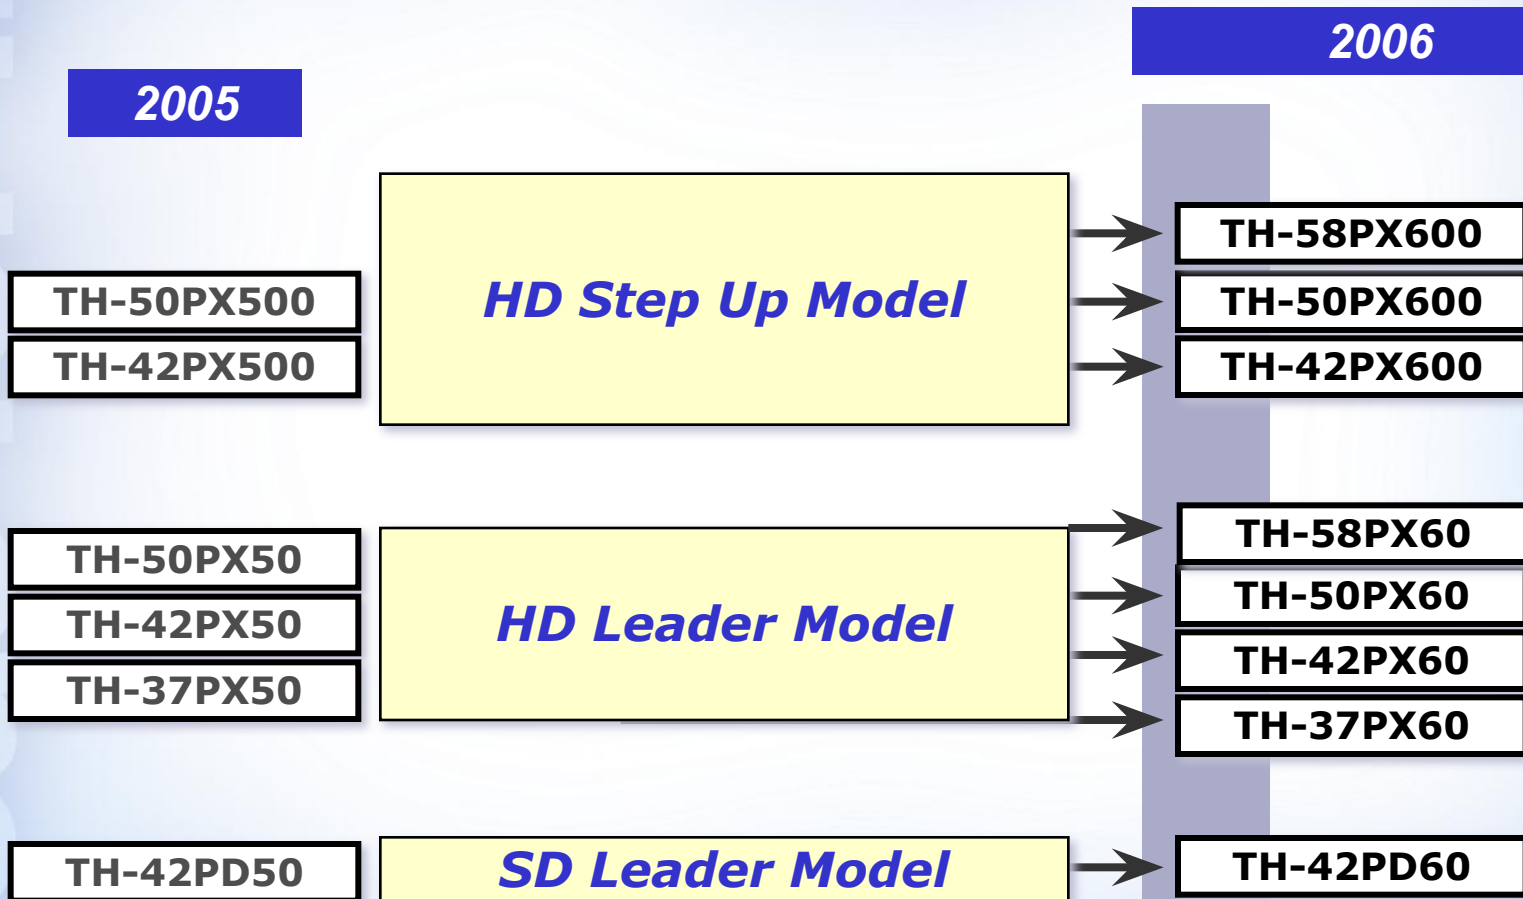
2006

2005

TH-58PX600

TH-50PX500

HD Step Up Model

TH-50PX600

TH-42PX500

TH-42PX600

TH-58PX60

TH-50PX50

TH-50PX60

TH-42PX50

HD Leader Model

TH-42PX60

TH-37PX50

TH-37PX60

TH-42PD50

SD Leader Model

TH-42PD60